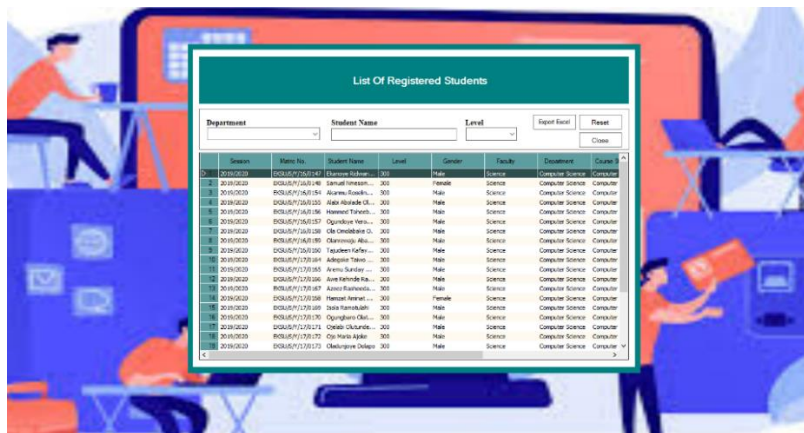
List Of Registered Students

Department

Student Name

Level

Export Excel

Reset

Close

|  | Session | Matric No. | Student Name | Level | Gender | Faculty | Department | Course |
|---|---|---|---|---|---|---|---|---|
| ▷ | 2019/2020 | BOSUS/F/16/0147 | Ebenezer Ridwan... | 300 | Male | Science | Computer Science | Computer |
| 2 | 2019/2020 | BOSUS/F/16/0148 | Samuel Nmesom... | 300 | Female | Science | Computer Science | Computer |
| 3 | 2019/2020 | BOSUS/F/16/0154 | Akanmu Rosidin... | 300 | Male | Science | Computer Science | Computer |
| 4 | 2019/2020 | BOSUS/F/16/0155 | Alabi Abolade Ol... | 300 | Male | Science | Computer Science | Computer |
| 5 | 2019/2020 | BOSUS/F/16/0156 | Hawawu Toheeb... | 300 | Male | Science | Computer Science | Computer |
| 6 | 2019/2020 | BOSUS/F/16/0157 | Ogundipe Vera... | 300 | Male | Science | Computer Science | Computer |
| 7 | 2019/2020 | BOSUS/F/16/0158 | Ola Omolabake O... | 300 | Male | Science | Computer Science | Computer |
| 8 | 2019/2020 | BOSUS/F/16/0159 | Olanrewaju Abu... | 300 | Male | Science | Computer Science | Computer |
| 9 | 2019/2020 | BOSUS/F/16/0160 | Tajudeen Kafar... | 300 | Male | Science | Computer Science | Computer |
| 10 | 2019/2020 | BOSUS/F/17/0164 | Adegoke Taiwo ... | 300 | Male | Science | Computer Science | Computer |
| 11 | 2019/2020 | BOSUS/F/17/0165 | Aremu Sunday ... | 300 | Male | Science | Computer Science | Computer |
| 12 | 2019/2020 | BOSUS/F/17/0166 | Ayo Kehinde Ra... | 300 | Male | Science | Computer Science | Computer |
| 13 | 2019/2020 | BOSUS/F/17/0167 | Azeez Rasheeda... | 300 | Male | Science | Computer Science | Computer |
| 14 | 2019/2020 | BOSUS/F/17/0168 | Hamzat Aminat ... | 300 | Female | Science | Computer Science | Computer |
| 15 | 2019/2020 | BOSUS/F/17/0169 | Isola Kamoriudeen | 300 | Male | Science | Computer Science | Computer |
| 16 | 2019/2020 | BOSUS/F/17/0170 | Ogungbaro Olut... | 300 | Male | Science | Computer Science | Computer |
| 17 | 2019/2020 | BOSUS/F/17/0171 | Ojelabi Olutunde... | 300 | Male | Science | Computer Science | Computer |
| 18 | 2019/2020 | BOSUS/F/17/0172 | Ojo Maria Ajoke | 300 | Male | Science | Computer Science | Computer |
| 19 | 2019/2020 | BOSUS/F/17/0173 | Oladunjoye Dolapo | 300 | Male | Science | Computer Science | Computer |